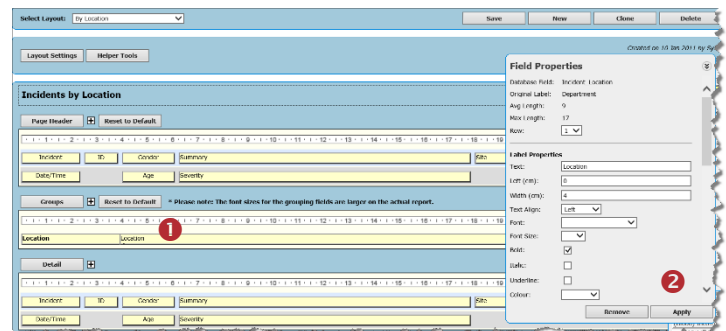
Select Layout: By Location

Save New Clone Delete

Created on 10 Jan 2011 by Sy

Layout Settings Helper Tools

Incidents by Location

Page Header + Reset to Default

· 1 · 2 · 3 · 4 · 5 · 6 · 7 · 8 · 9 · 10 · 11 · 12 · 13 · 14 · 15 · 16 · 17 · 18 · 19

Incident ID Gender Summary Site

Date/Time Age Severity

Groups + Reset to Default * Please note: The font sizes for the grouping fields are larger on the actual report.

· 1 · 2 · 3 · 4 · 5 · 6 · 7 · 8 · 9 · 10 · 11 · 12 · 13 · 14 · 15 · 16 · 17 · 18 · 19

Location Location

1

Detail +

· 1 · 2 · 3 · 4 · 5 · 6 · 7 · 8 · 9 · 10 · 11 · 12 · 13 · 14 · 15 · 16 · 17 · 18 · 19

Incident ID Gender Summary Site

Date/Time Age Severity

Field Properties

Database field: Incident Location
Original Label: Department
Avg Length: 9
Max Length: 17
Row: 1

Label Properties

Text: Location
Left (cm): 0
Width (cm): 4
Text Align: Left
Font:
Font Size:
Bold: ☑
Italic: ☐
Underline: ☐
Colour:

2

Remove Apply